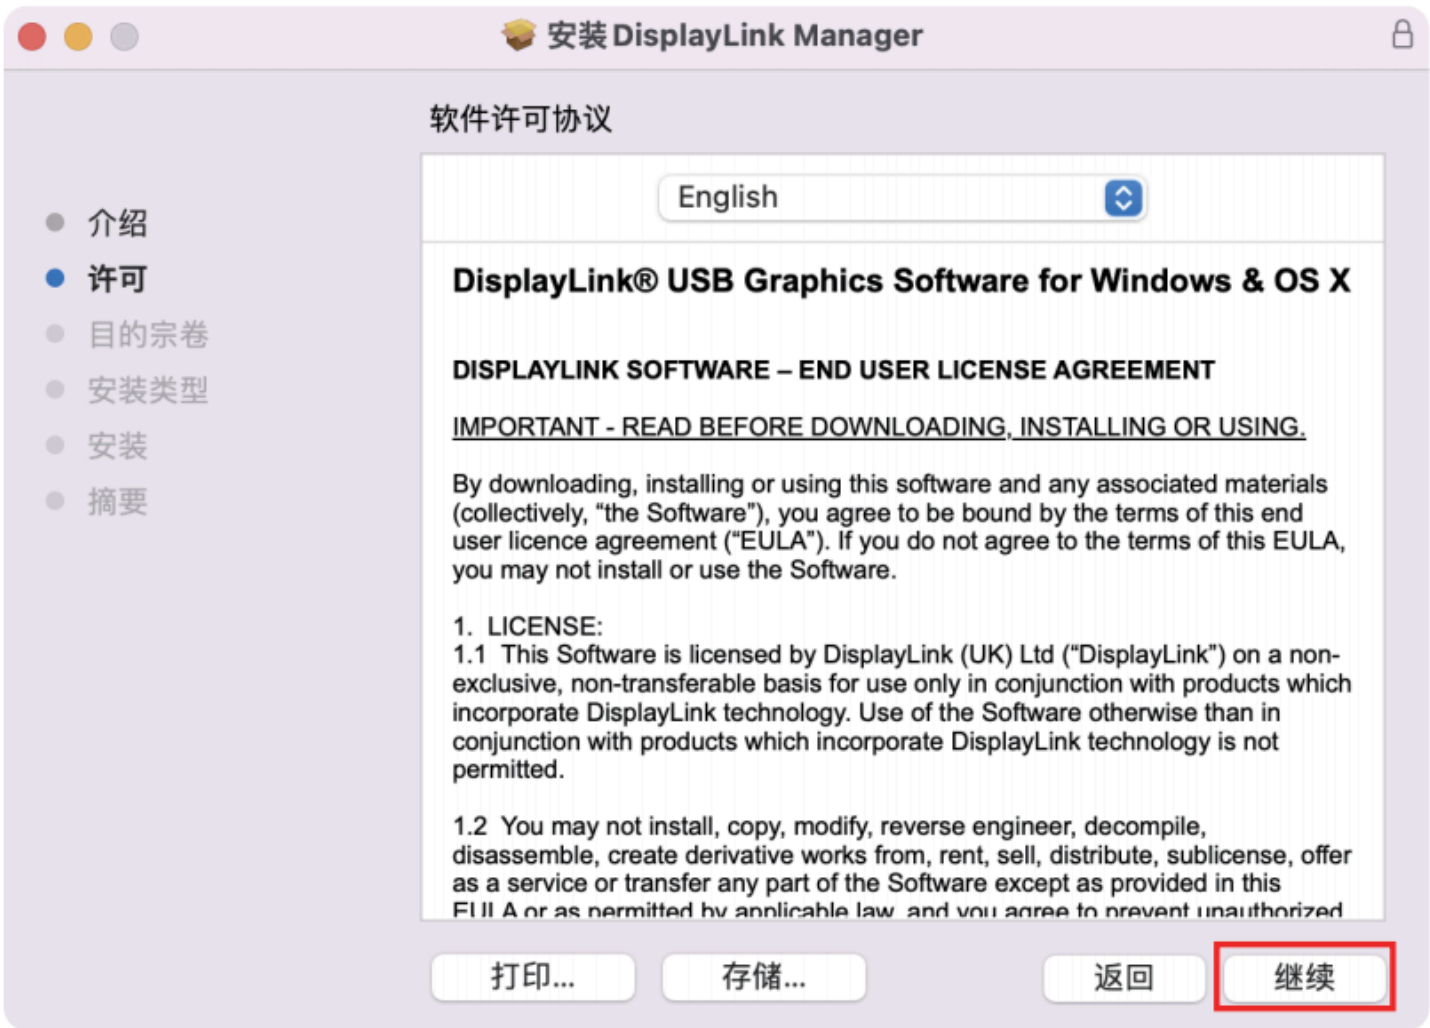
安装 DisplayLink Manager

软件许可协议

介绍
许可
目的宗卷
安装类型
安装
摘要

English

DisplayLink® USB Graphics Software for Windows & OS X

DISPLAYLINK SOFTWARE – END USER LICENSE AGREEMENT

IMPORTANT - READ BEFORE DOWNLOADING, INSTALLING OR USING.

By downloading, installing or using this software and any associated materials (collectively, “the Software”), you agree to be bound by the terms of this end user licence agreement (“EULA”). If you do not agree to the terms of this EULA, you may not install or use the Software.

1. LICENSE:
1.1 This Software is licensed by DisplayLink (UK) Ltd (“DisplayLink”) on a non-exclusive, non-transferable basis for use only in conjunction with products which incorporate DisplayLink technology. Use of the Software otherwise than in conjunction with products which incorporate DisplayLink technology is not permitted.

1.2 You may not install, copy, modify, reverse engineer, decompile, disassemble, create derivative works from, rent, sell, distribute, sublicense, offer as a service or transfer any part of the Software except as provided in this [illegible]

打印... 存储... 返回 继续